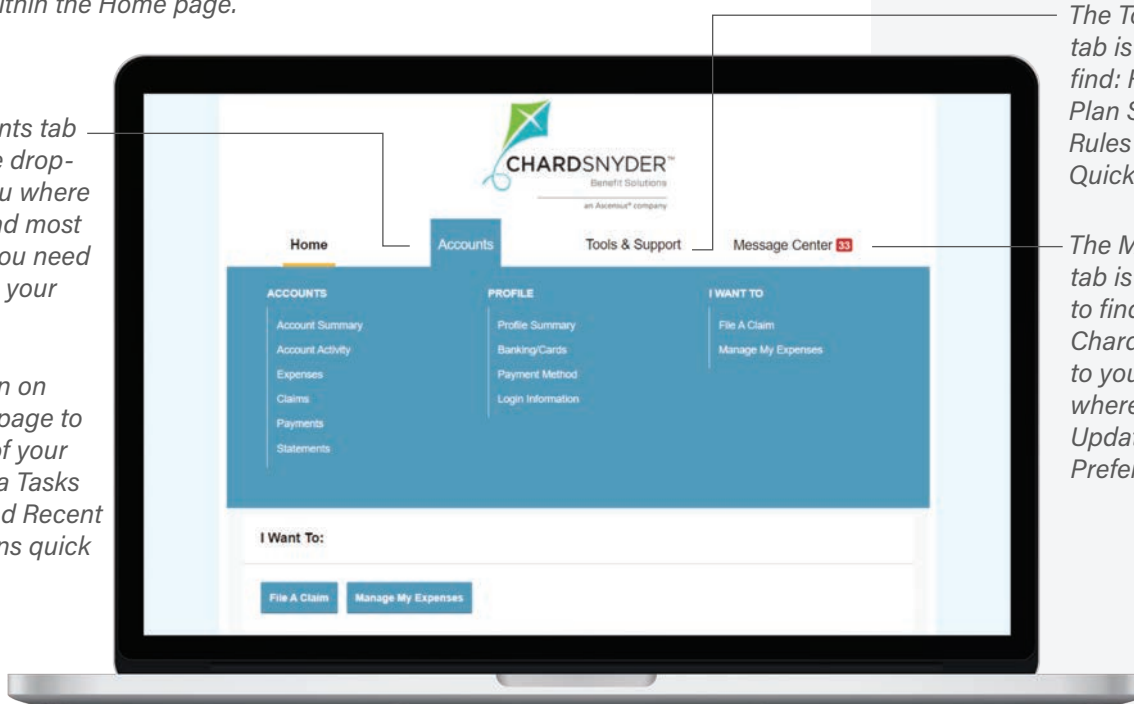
ithin the Home page.

nts tab
e drop-
u where
nd most
ou need
your

n on
page to
of your
a Tasks
d Recent
ns quick

The To
tab is
find: F
Plan S
Rules
Quick

The M
tab is
to find
Chard
to you
where
Updat
Prefer

CHARDSNYDER™
Benefit Solutions
an Ascensus® company

Home
Accounts
Tools & Support
Message Center 33

ACCOUNTS
Account Summary
Account Activity
Expenses
Claims
Payments
Statements

PROFILE
Profile Summary
Banking/Cards
Payment Method
Login Information

I WANT TO
File A Claim
Manage My Expenses

I Want To:

File A Claim
Manage My Expenses